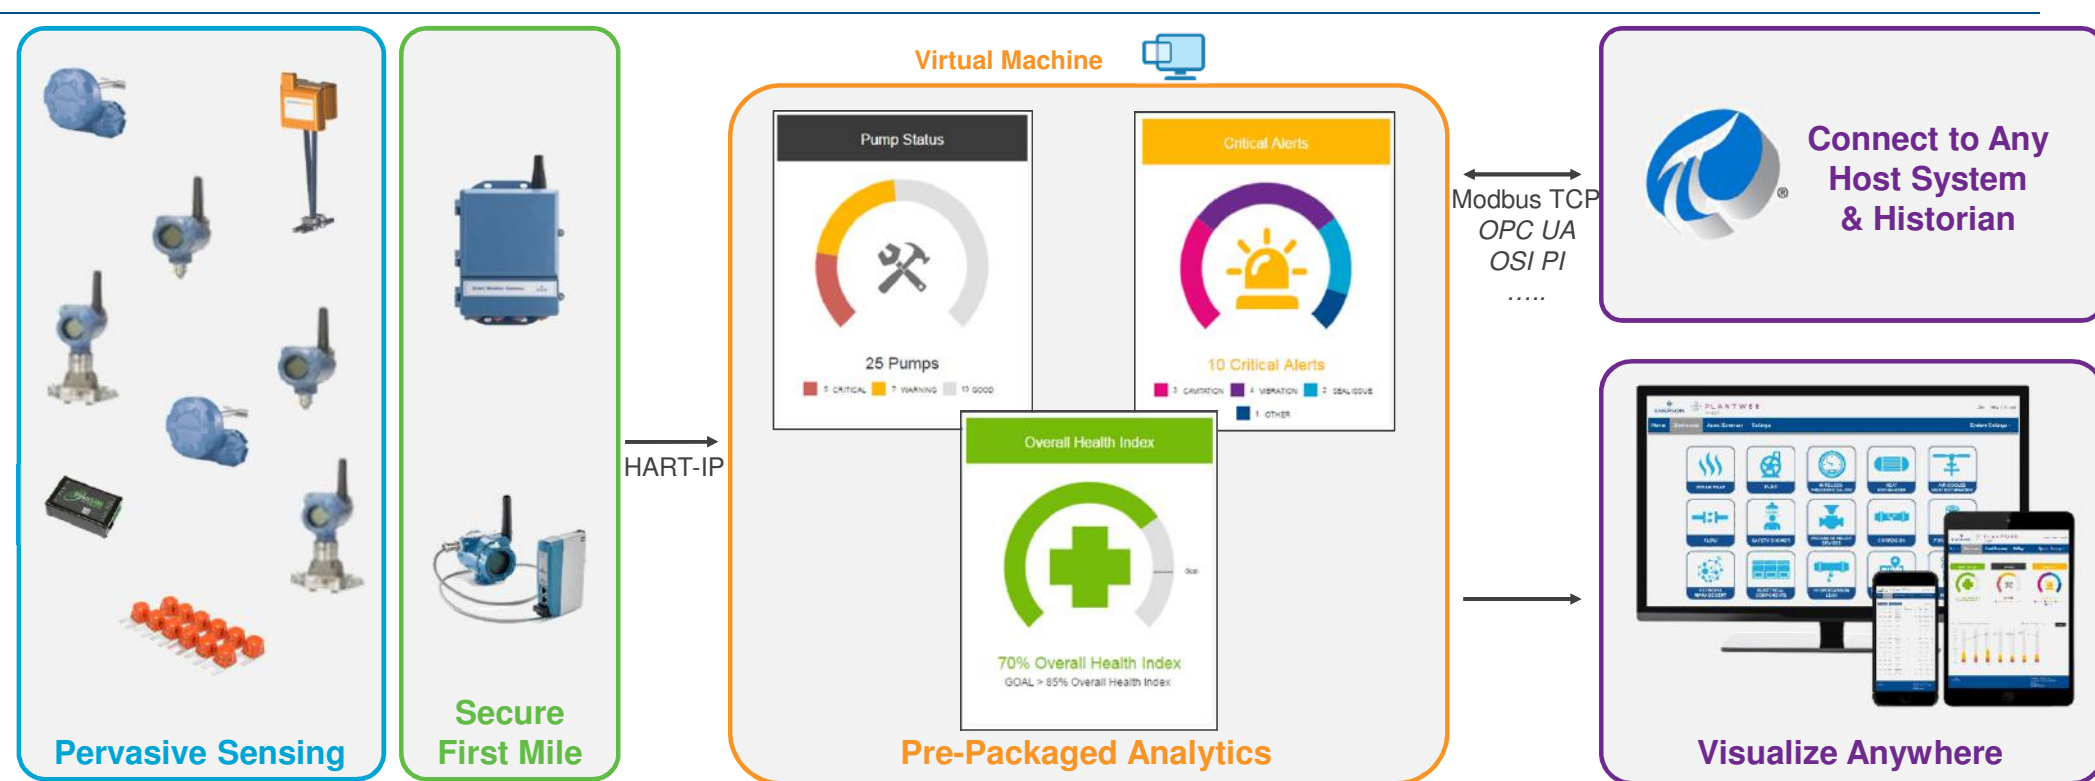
Pervasive Sensing

Secure First Mile

HART-IP

Virtual Machine

Pump Status

25 Pumps

5 CRITICAL 7 WARNING 13 GOOD

Critical Alerts

10 Critical Alerts

3 CAVITATION 4 VIBRATION 2 SEAL ISSUE 1 OTHER

Overall Health Index

Goal

70% Overall Health Index

GOAL > 85% Overall Health Index

Pre-Packaged Analytics

Modbus TCP
OPC UA
OSI PI
…..

Connect to Any Host System & Historian

PLANTWEB

Visualize Anywhere